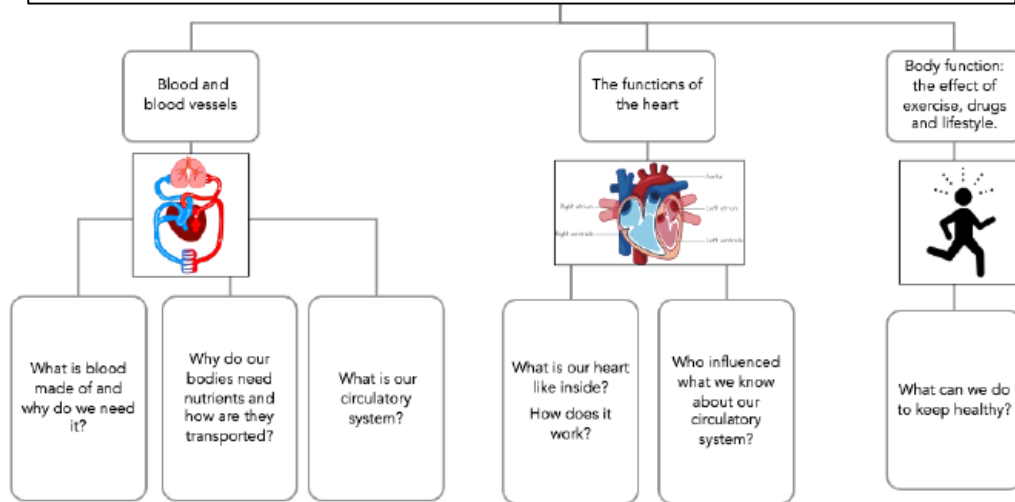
Blood and blood vessels

The functions of the heart

Body function: the effect of exercise, drugs and lifestyle.

Aorta

Right atrium

Left atrium

Right ventricle

Left ventricle

What is blood made of and why do we need it?

Why do our bodies need nutrients and how are they transported?

What is our circulatory system?

What is our heart like inside?

How does it work?

Who influenced what we know about our circulatory system?

What can we do to keep healthy?